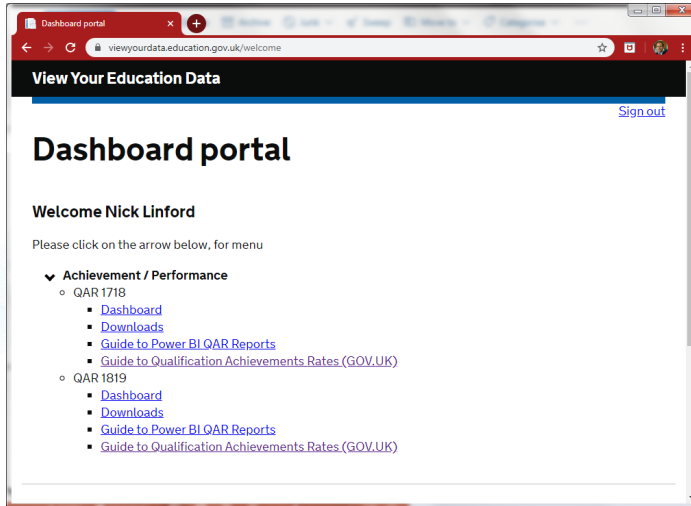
Dashboard portal

viewyourdata.education.gov.uk/welcome

View Your Education Data

Sign out

Dashboard portal

Welcome Nick Linford

Please click on the arrow below, for menu

Achievement / Performance

QAR 1718

Dashboard

Downloads

Guide to Power BI QAR Reports

Guide to Qualification Achievements Rates (GOV.UK)

QAR 1819

Dashboard

Downloads

Guide to Power BI QAR Reports

Guide to Qualification Achievements Rates (GOV.UK)